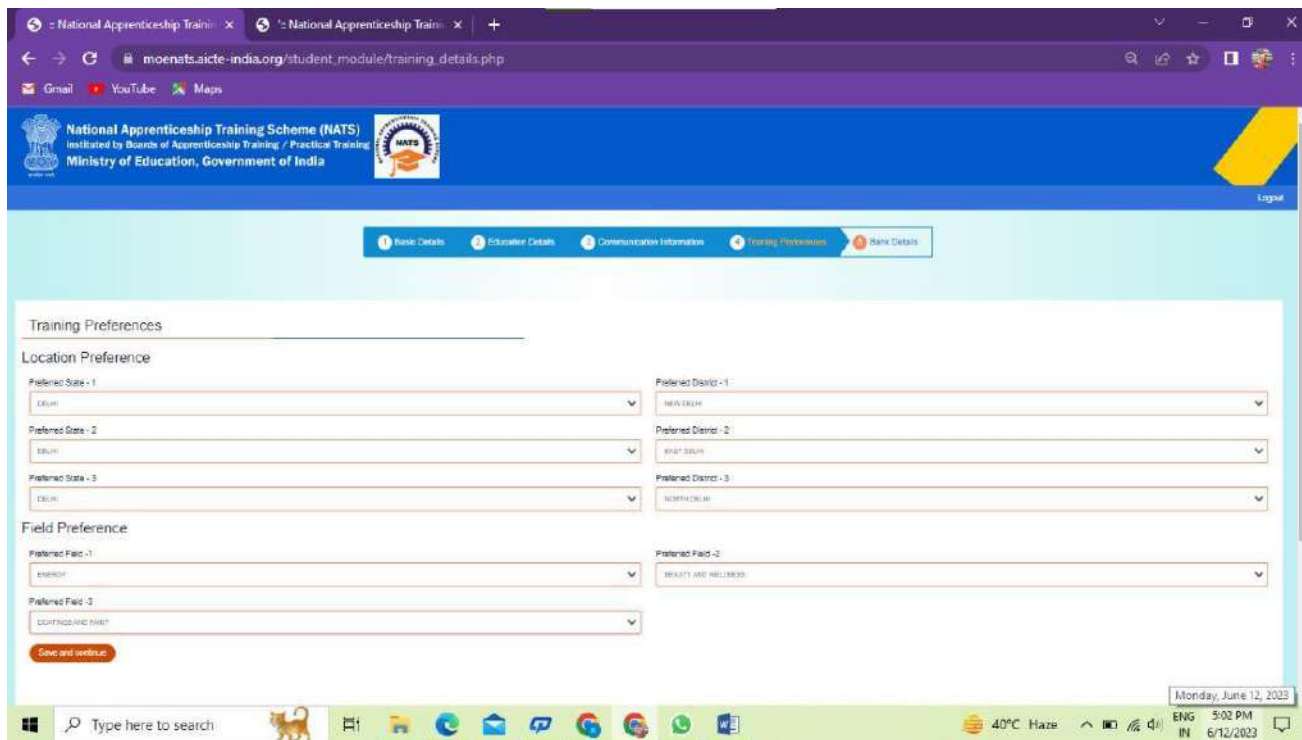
: National Apprenticeship Traini ×
': National Apprenticeship Traini ×
+

moenats.aicte-india.org/student_module/training_details.php

Gmail YouTube Maps

National Apprenticeship Training Scheme (NATS)
Instituted by Boards of Apprenticeship Training / Practical Training
Ministry of Education, Government of India

NATS

Logout

1 Basic Details
2 Education Details
3 Communication Information
4 Training Preferences
5 Bank Details

Training Preferences

Location Preference

Preferred State - 1
DELHI

Preferred District - 1
NEW DELHI

Preferred State - 2
DELHI

Preferred District - 2
EAST DELHI

Preferred State - 3
DELHI

Preferred District - 3
NORTH DELHI

Field Preference

Preferred Field -1
ENERGY

Preferred Field -2
BEAUTY AND WELLNESS

Preferred Field -3
COATINGS AND PAINT

Save and continue

Monday, June 12, 2023

Type here to search

40°C Haze

ENG IN

5:02 PM
6/12/2023